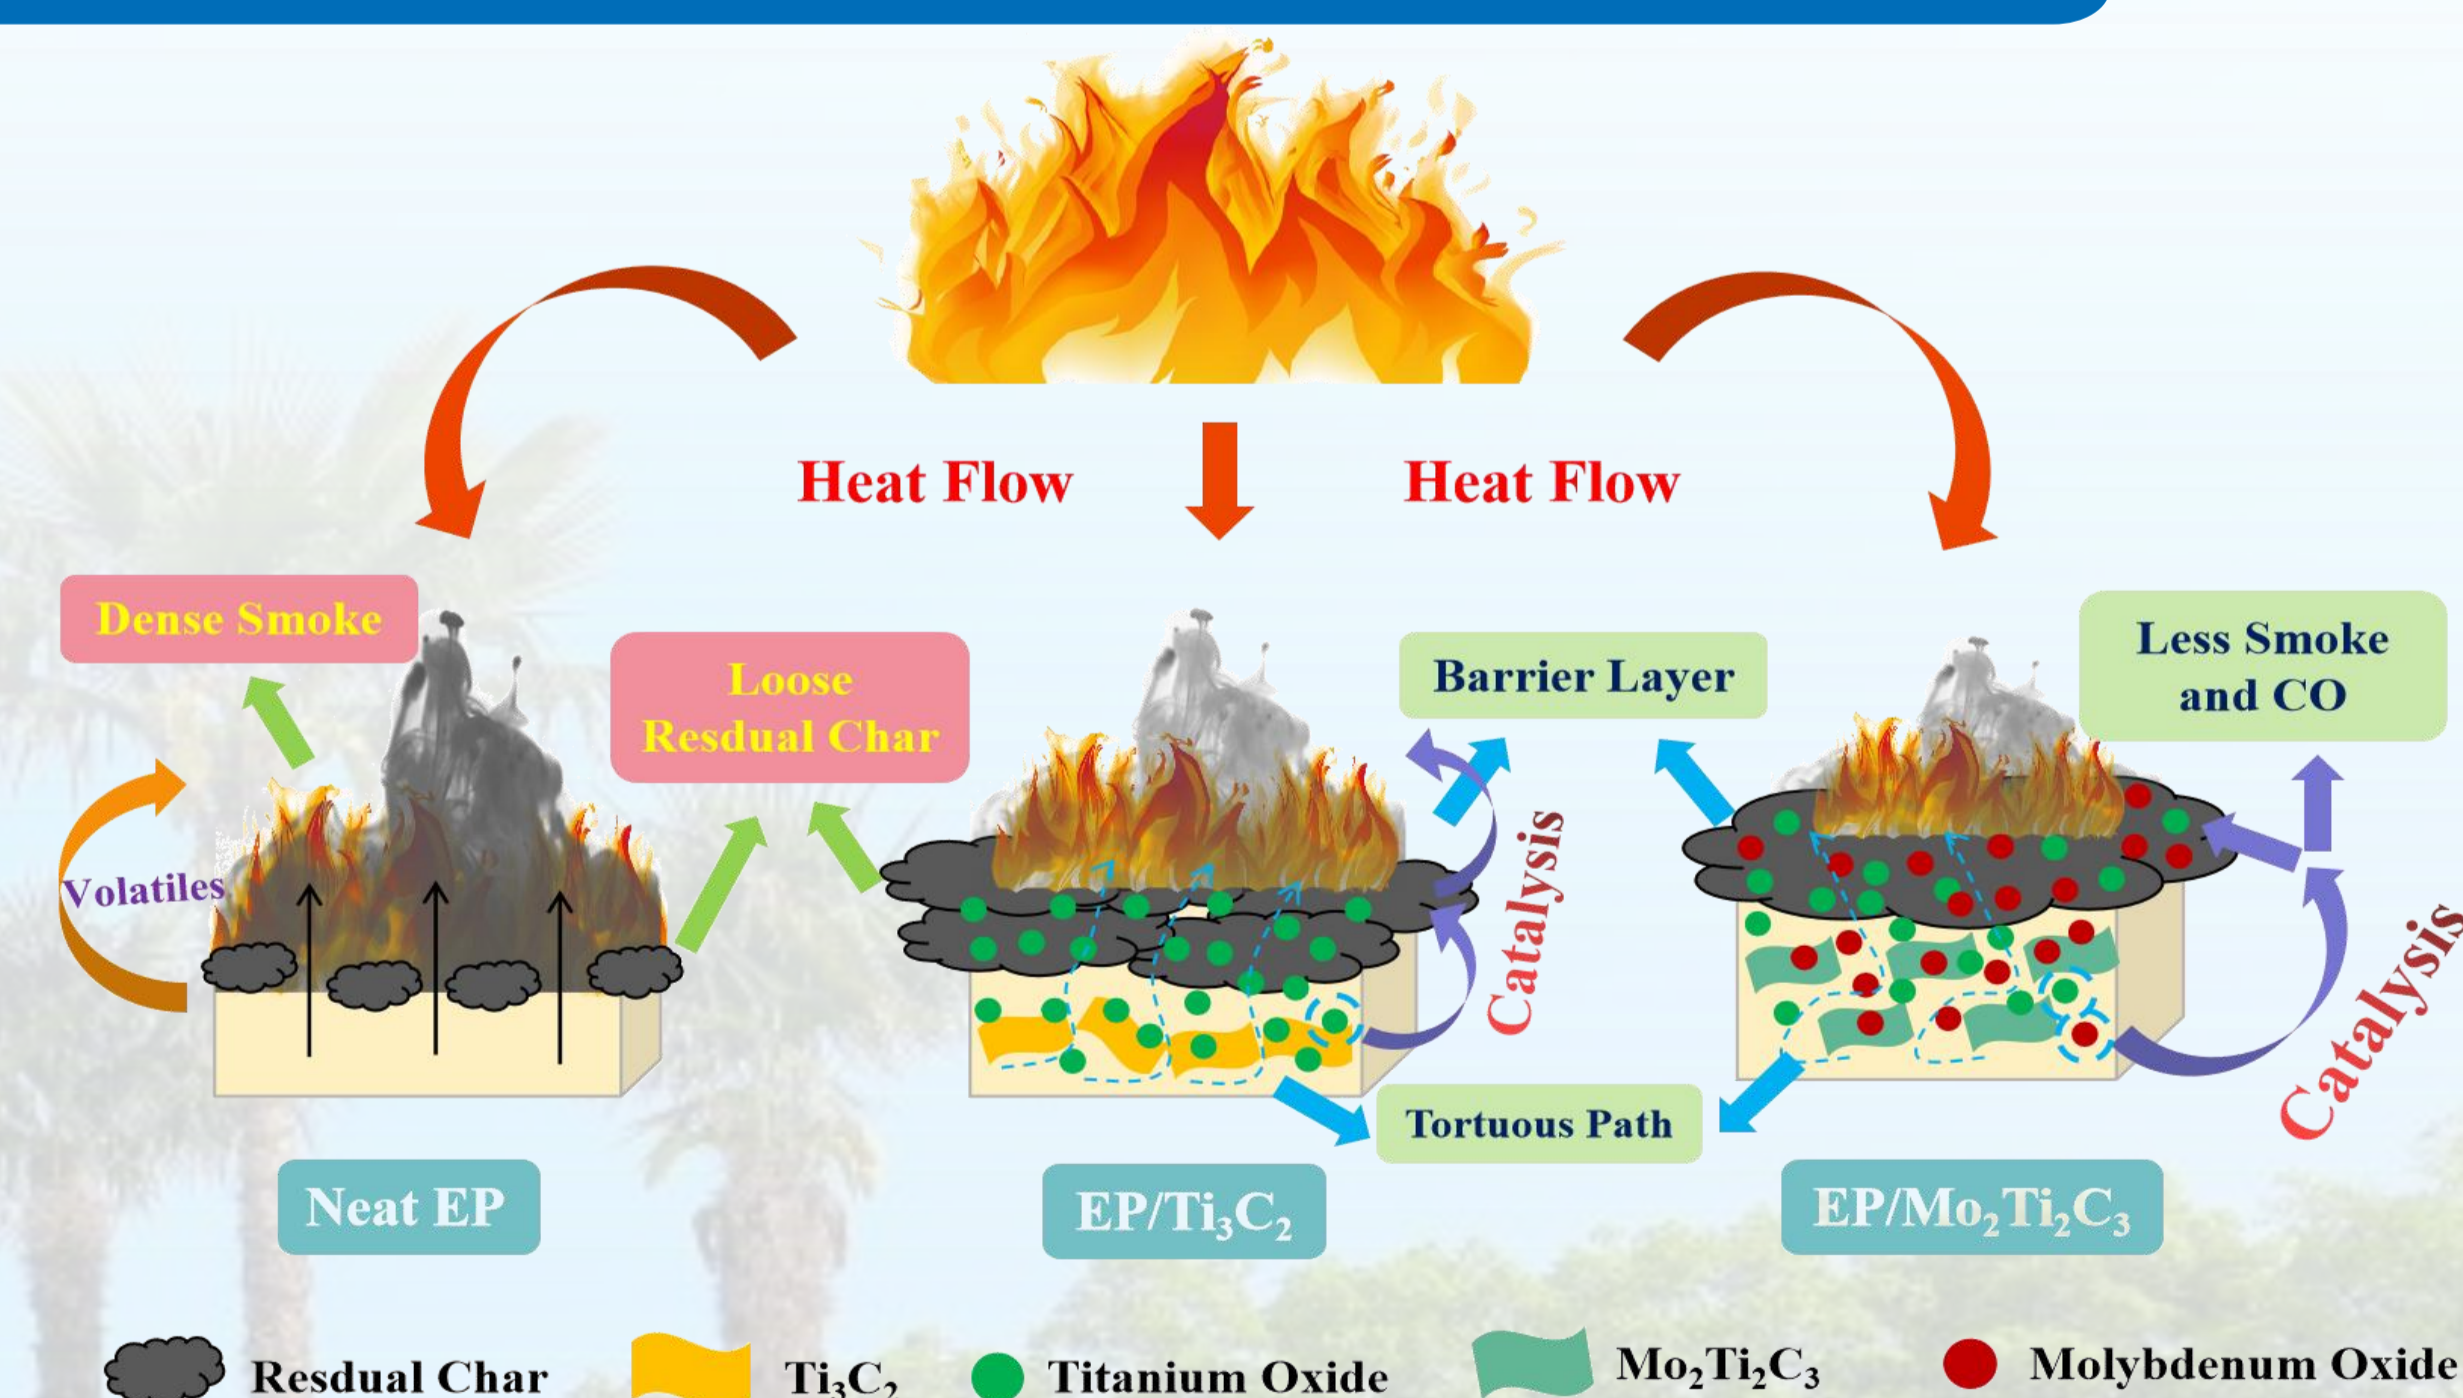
Heat Flow

Heat Flow

Dense Smoke

Loose Resdual Char

Barrier Layer

Less Smoke and CO

Volatiles

Catalysis

Catalysis

Tortuous Path

Neat EP

EP/$Ti_3C_2$

EP/$Mo_2Ti_2C_3$

Resdual Char $Ti_3C_2$ Titanium Oxide $Mo_2Ti_2C_3$ Molybdenum Oxide